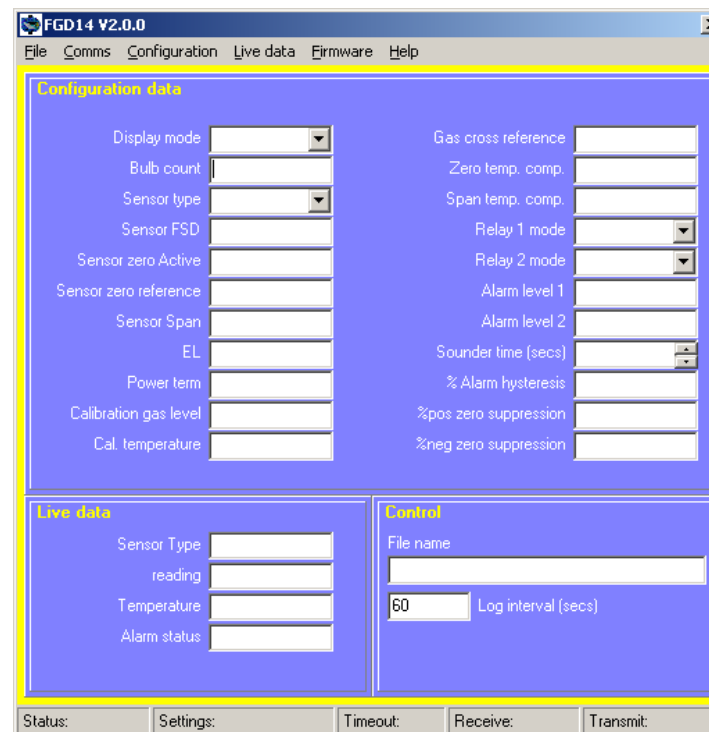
FGD14 V2.0.0

File Comms Configuration Live data Firmware Help

Configuration data

Display mode
Bulb count
Sensor type
Sensor FSD
Sensor zero Active
Sensor zero reference
Sensor Span
EL
Power term
Calibration gas level
Cal. temperature

Gas cross reference
Zero temp. comp.
Span temp. comp.
Relay 1 mode
Relay 2 mode
Alarm level 1
Alarm level 2
Sounder time (secs)
% Alarm hysteresis
%pos zero suppression
%neg zero suppression

Live data

Sensor Type
reading
Temperature
Alarm status

Control

File name

60 Log interval (secs)

Status: Settings: Timeout: Receive: Transmit: